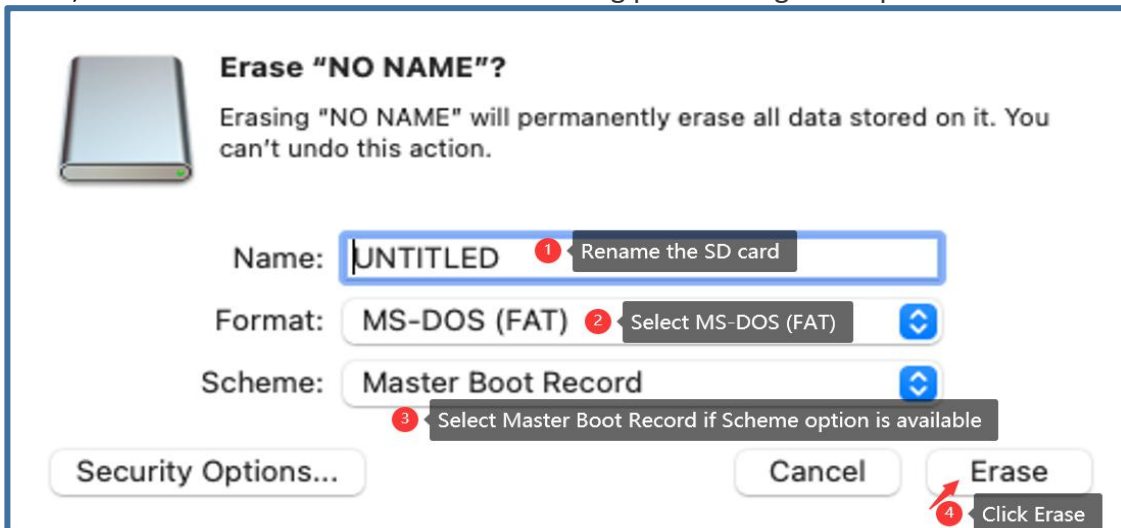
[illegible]

Erase "NO NAME"?

Erasing "NO NAME" will permanently erase all data stored on it. You can't undo this action.

Name: UNTITLED
1 Rename the SD card

Format: MS-DOS (FAT)
2 Select MS-DOS (FAT)

Scheme: Master Boot Record
3 Select Master Boot Record if Scheme option is available

Security Options...

Cancel

Erase

4 Click Erase